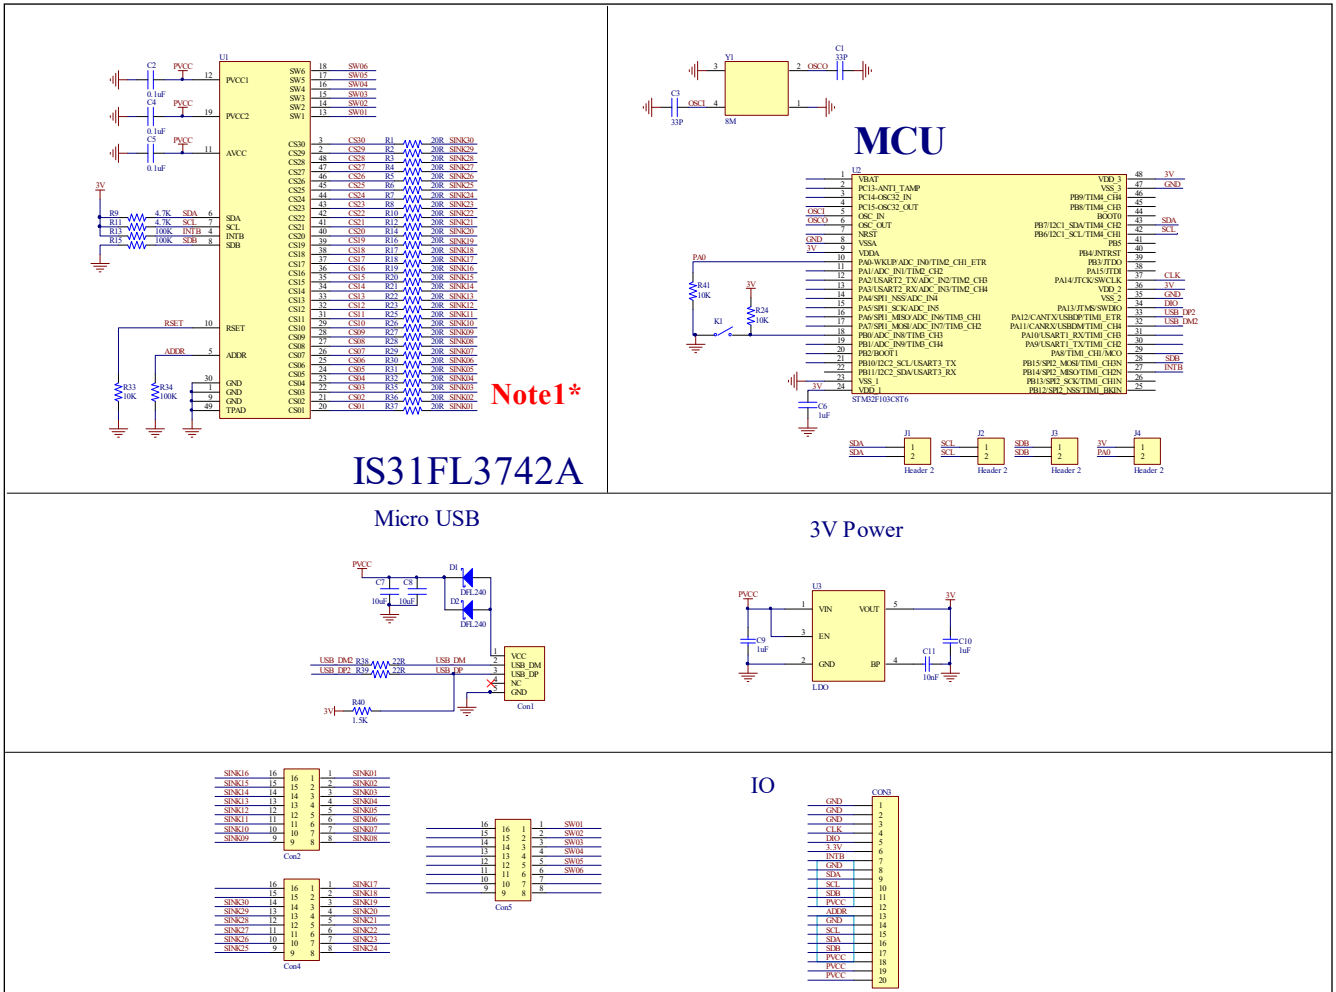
U1
C2 0.1uF PVCC 12 PVCC1
C4 0.1uF PVCC 19 PVCC2
C5 0.1uF PVCC 11 AVCC
SW6 18 SW06
SW5 17 SW05
SW4 16 SW04
SW3 15 SW03
SW2 14 SW02
SW1 13 SW01
CS30 3 CS30 R1 20R SINK30
CS29 2 CS29 R2 20R SINK29
CS28 48 CS28 R3 20R SINK28
CS27 47 CS27 R4 20R SINK27
CS26 46 CS26 R5 20R SINK26
CS25 45 CS25 R6 20R SINK25
CS24 44 CS24 R7 20R SINK24
CS23 43 CS23 R8 20R SINK23
CS22 42 CS22 R10 20R SINK22
CS21 41 CS21 R12 20R SINK21
CS20 40 CS20 R14 20R SINK20
CS19 39 CS19 R16 20R SINK19
CS18 38 CS18 R17 20R SINK18
CS17 37 CS17 R18 20R SINK17
CS16 36 CS16 R19 20R SINK16
CS15 35 CS15 R20 20R SINK15
CS14 34 CS14 R21 20R SINK14
CS13 33 CS13 R22 20R SINK13
CS12 32 CS12 R23 20R SINK12
CS11 31 CS11 R25 20R SINK11
CS10 29 CS10 R26 20R SINK10
CS09 28 CS09 R27 20R SINK09
CS08 27 CS08 R28 20R SINK08
CS07 26 CS07 R29 20R SINK07
CS06 25 CS06 R30 20R SINK06
CS05 24 CS05 R31 20R SINK05
CS04 23 CS04 R32 20R SINK04
CS03 22 CS03 R35 20R SINK03
CS02 21 CS02 R36 20R SINK02
CS01 20 CS01 R37 20R SINK01
3V
R9 4.7K SDA 6 SDA
R11 4.7K SCL 7 SCL
R13 100K INTB 4 INTB
R15 100K SDB 8 SDB
RSET 10 RSET
ADDR 5 ADDR
R33 10K R34 100K
30 1 9 49 GND GND GND TPAD
Note1*
IS31FL3742A

Y1 3 2 OSCO C1 33P
C3 33P OSCI 4 1 8M
MCU
U2
1 VBAT
2 PC13-ANTI_TAMP
3 PC14-OSC32_IN
4 PC15-OSC32_OUT
OSCI 5 OSC_IN
OSCO 6 OSC_OUT
7 NRST
GND 8 VSSA
3V 9 VDDA
PA0 10 PA0-WKUP/ADC_IN0/TIM2_CH1_ETR
11 PA1/ADC_IN1/TIM2_CH2
12 PA2/USART2_TX/ADC_IN2/TIM2_CH3
13 PA3/USART2_RX/ADC_IN3/TIM2_CH4
14 PA4/SPI1_NSS/ADC_IN4
15 PA5/SPI1_SCK/ADC_IN5
16 PA6/SPI1_MISO/ADC_IN6/TIM3_CH1
17 PA7/SPI1_MOSI/ADC_IN7/TIM3_CH2
18 PB0/ADC_IN8/TIM3_CH3
19 PB1/ADC_IN9/TIM3_CH4
20 PB2/BOOT1
21 PB10/I2C2_SCL/USART3_TX
22 PB11/I2C2_SDA/USART3_RX
23 VSS_1
3V 24 VDD_1
VDD_3 48 3V
VSS_3 47 GND
PB9/TIM4_CH4 46
PB8/TIM4_CH3 45
BOOT0 44
PB7/I2C1_SDA/TIM4_CH2 43 SDA
PB6/I2C1_SCL/TIM4_CH1 42 SCL
PB5 41
PB4/JNTRST 40
PB3/JTDO 39
PA15/JTDI 38
PA14/JTCK/SWCLK 37 CLK
VDD_2 36 3V
VSS_2 35 GND
PA13/JTMS/SWDIO 34 DIO
PA12/CANTX/USBDP/TIM1_ETR 33 USB_DP2
PA11/CANRX/USBDM/TIM1_CH4 32 USB_DM2
PA10/USART1_RX/TIM1_CH3 31
PA9/USART1_TX/TIM1_CH2 30
PA8/TIM1_CH1/MCO 29
PB15/SPI2_MOSI/TIM1_CH3N 28 SDB
PB14/SPI2_MISO/TIM1_CH2N 27 INTB
PB13/SPI2_SCK/TIM1_CH1N 26
PB12/SPI2_NSS/TIM1_BKIN 25
STM32F103C8T6
R41 10K 3V R24 10K K1
C6 1uF
SDA SDA J1 1 2 Header 2
SCL SCL J2 1 2 Header 2
SDB SDB J3 1 2 Header 2
3V PA0 J4 1 2 Header 2

Micro USB
PVCC C7 10uF C8 10uF D1 DFL240 D2 DFL240
USB_DM2 R38 22R USB_DM 2
USB_DP2 R39 22R USB_DP 3
1 VCC USB_DM USB_DP 4 NC 5 GND Con1
3V R40 1.5K

3V Power
U3
PVCC 1 VIN VOUT 5 3V
3 EN
2 GND BP 4
C9 1uF C10 1uF C11 10nF
LDO

SINK16 16 16 1 1 SINK01
SINK15 15 15 2 2 SINK02
SINK14 14 14 3 3 SINK03
SINK13 13 13 4 4 SINK04
SINK12 12 12 5 5 SINK05
SINK11 11 11 6 6 SINK06
SINK10 10 10 7 7 SINK07
SINK09 9 9 8 8 SINK08
Con2

16 16 1 1 SINK17
15 15 2 2 SINK18
SINK30 14 14 3 3 SINK19
SINK29 13 13 4 4 SINK20
SINK28 12 12 5 5 SINK21
SINK27 11 11 6 6 SINK22
SINK26 10 10 7 7 SINK23
SINK25 9 9 8 8 SINK24
Con4

16 16 1 1 SW01
15 15 2 2 SW02
14 14 3 3 SW03
13 13 4 4 SW04
12 12 5 5 SW05
11 11 6 6 SW06
10 10 7 7
9 9 8 8
Con5

IO
CON3
GND 1
GND 2
GND 3
CLK 4
DIO 5
3.3V 6
INTB 7
GND 8
SDA 9
SCL 10
SDB 11
PVCC 12
ADDR 13
GND 14
SCL 15
SDA 16
SDB 17
PVCC 18
PVCC 19
PVCC 20